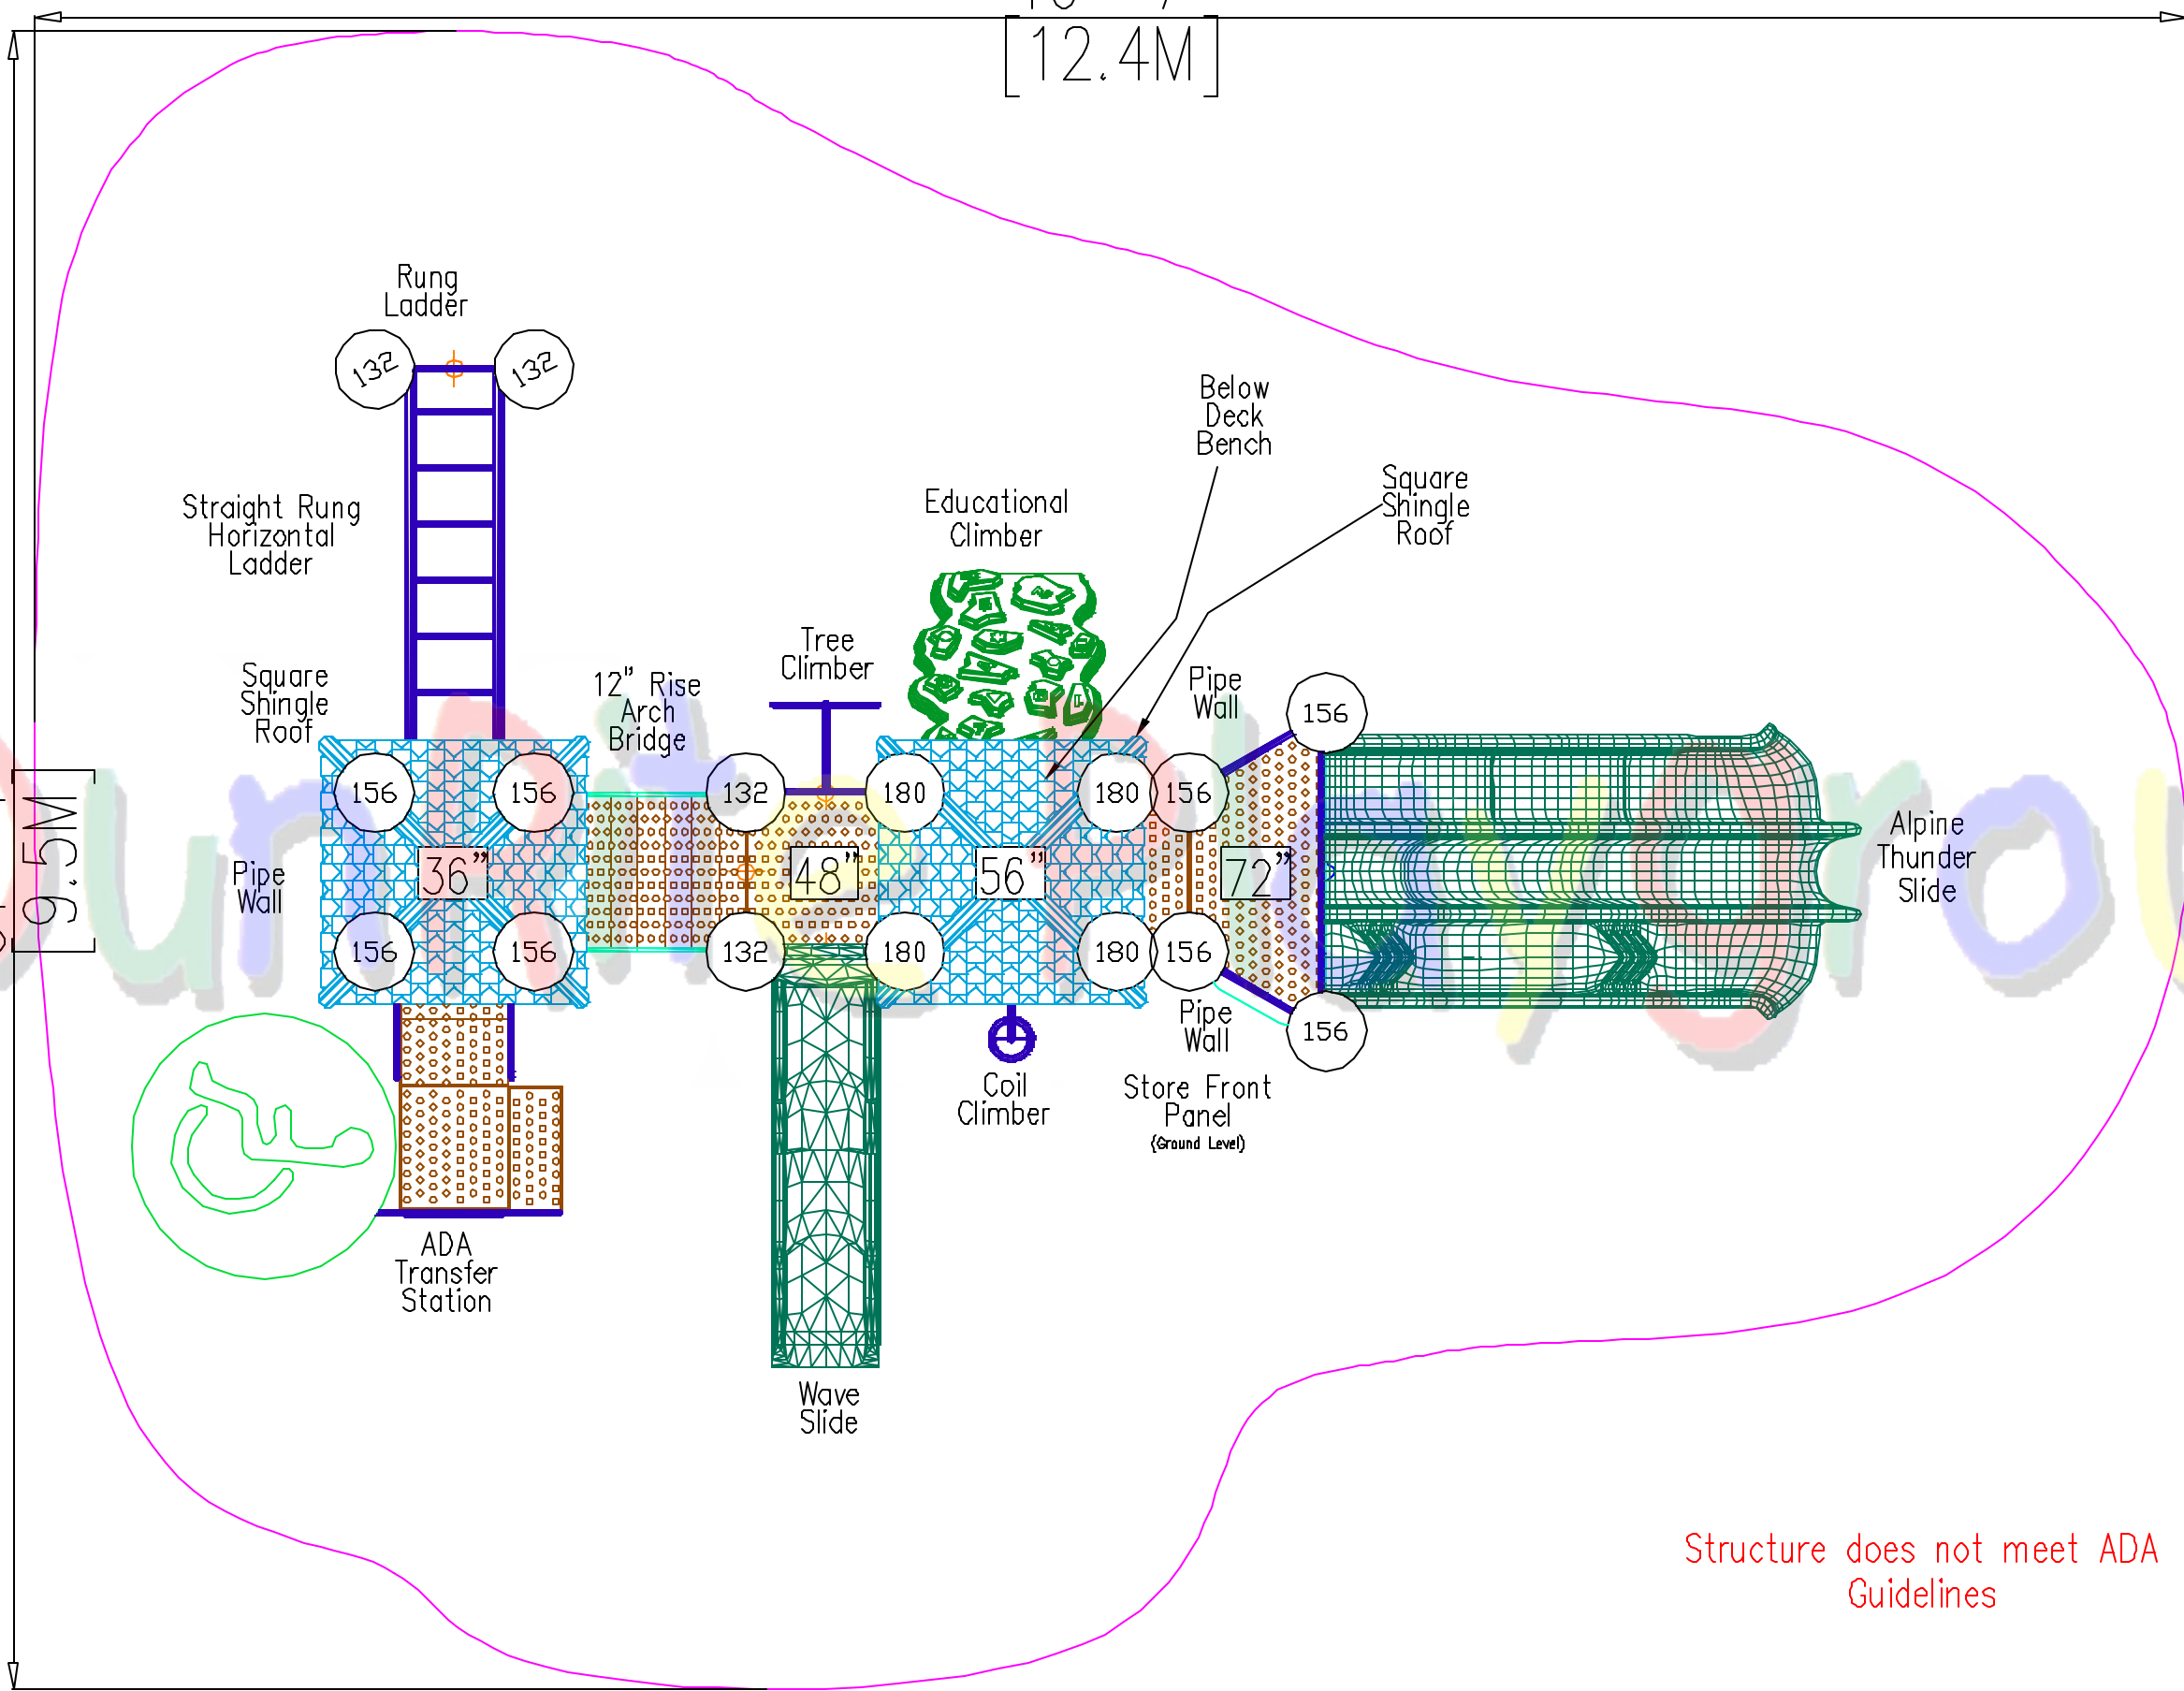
[12.4M]

[9.5M]

Rung Ladder

132 132

Straight Rung Horizontal Ladder

Educational Climber

Below Deck Bench

Square Shingle Roof

Square Shingle Roof

12" Rise Arch Bridge

Tree Climber

Pipe Wall

156 156 132 180 180 156 156

36" 48" 56" 72"

Pipe Wall

156 156 132 180 180 156 156

Alpine Thunder Slide

Pipe Wall

Coil Climber

Store Front Panel (Ground Level)

ADA Transfer Station

Wave Slide

Structure does not meet ADA Guidelines